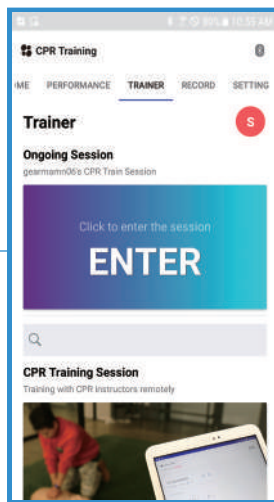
CPR Training

ME PERFORMANCE TRAINER RECORD SETTING

Trainer

S

Ongoing Session

gearmann06's CPR Train Session

Click to enter the session

ENTER

CPR Training Session

Training with CPR instructors remotely